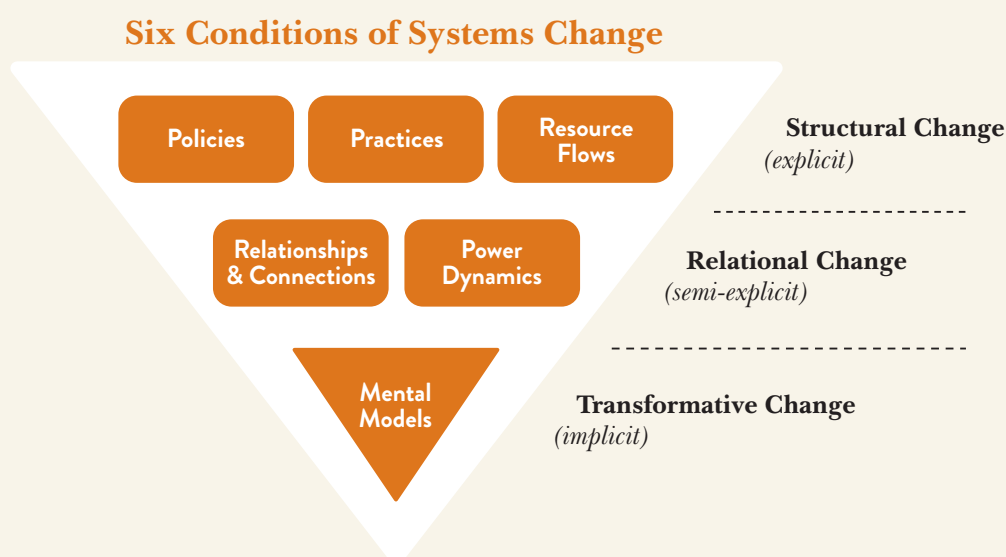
Six Conditions of Systems Change

Policies

Practices

Resource Flows

Structural Change
(explicit)

Relationships & Connections

Power Dynamics

Relational Change
(semi-explicit)

Mental Models

Transformative Change
(implicit)